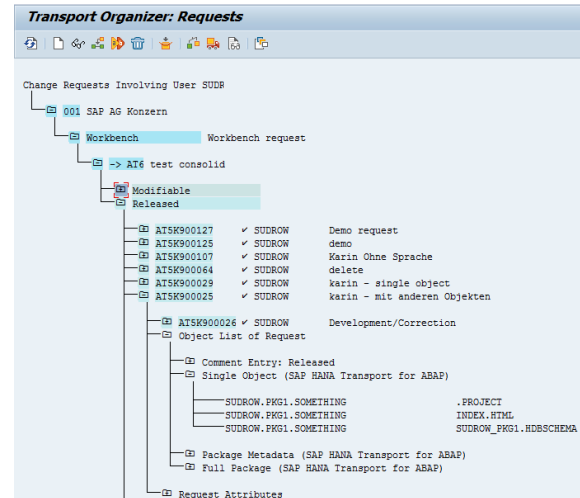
Transport Organizer: Requests

Change Requests Involving User SUDR

001 SAP AG Konzern

Workbench Workbench request

-> AT6 test consolid

Modifiable

Released

AT5K900127 ✔ SUDROW Demo request

AT5K900125 ✔ SUDROW demo

AT5K900107 ✔ SUDROW Karin Ohne Sprache

AT5K900064 ✔ SUDROW delete

AT5K900029 ✔ SUDROW karin - single object

AT5K900025 ✔ SUDROW karin - mit anderen Objekten

AT5K900026 ✔ SUDROW Development/Correction

Object List of Request

Comment Entry: Released

Single Object (SAP HANA Transport for ABAP)

SUDROW.PKG1.SOMETHING .PROJECT

SUDROW.PKG1.SOMETHING INDEX.HTML

SUDROW.PKG1.SOMETHING SUDROW_PKG1.HDBSCHEMA

Package Metadata (SAP HANA Transport for ABAP)

Full Package (SAP HANA Transport for ABAP)

Request Attributes